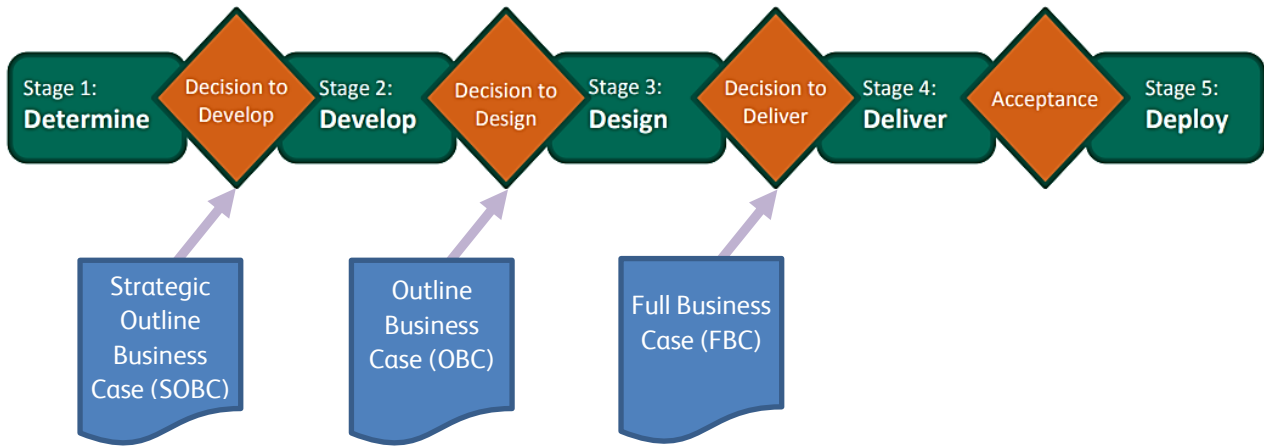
Stage 1:
Determine

Decision to Develop

Stage 2:
Develop

Decision to Design

Stage 3:
Design

Decision to Deliver

Stage 4:
Deliver

Acceptance

Stage 5:
Deploy

Strategic Outline Business Case (SOBC)

Outline Business Case (OBC)

Full Business Case (FBC)